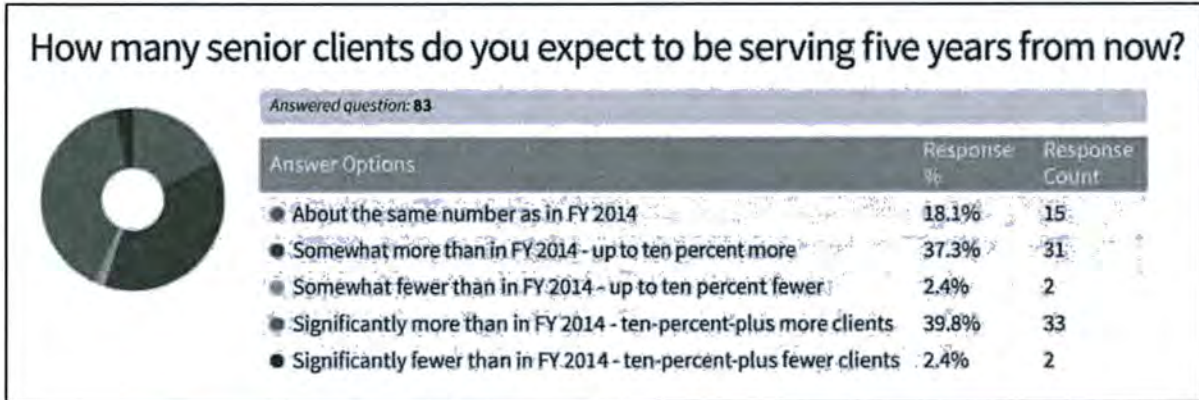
How many senior clients do you expect to be serving five years from now?

Answered question: 83

| Answer Options | Response % | Response Count |
|---|---|---|
| About the same number as in FY 2014 | 18.1% | 15 |
| Somewhat more than in FY 2014 - up to ten percent more | 37.3% | 31 |
| Somewhat fewer than in FY 2014 - up to ten percent fewer | 2.4% | 2 |
| Significantly more than in FY 2014 - ten-percent-plus more clients | 39.8% | 33 |
| Significantly fewer than in FY 2014 - ten-percent-plus fewer clients | 2.4% | 2 |